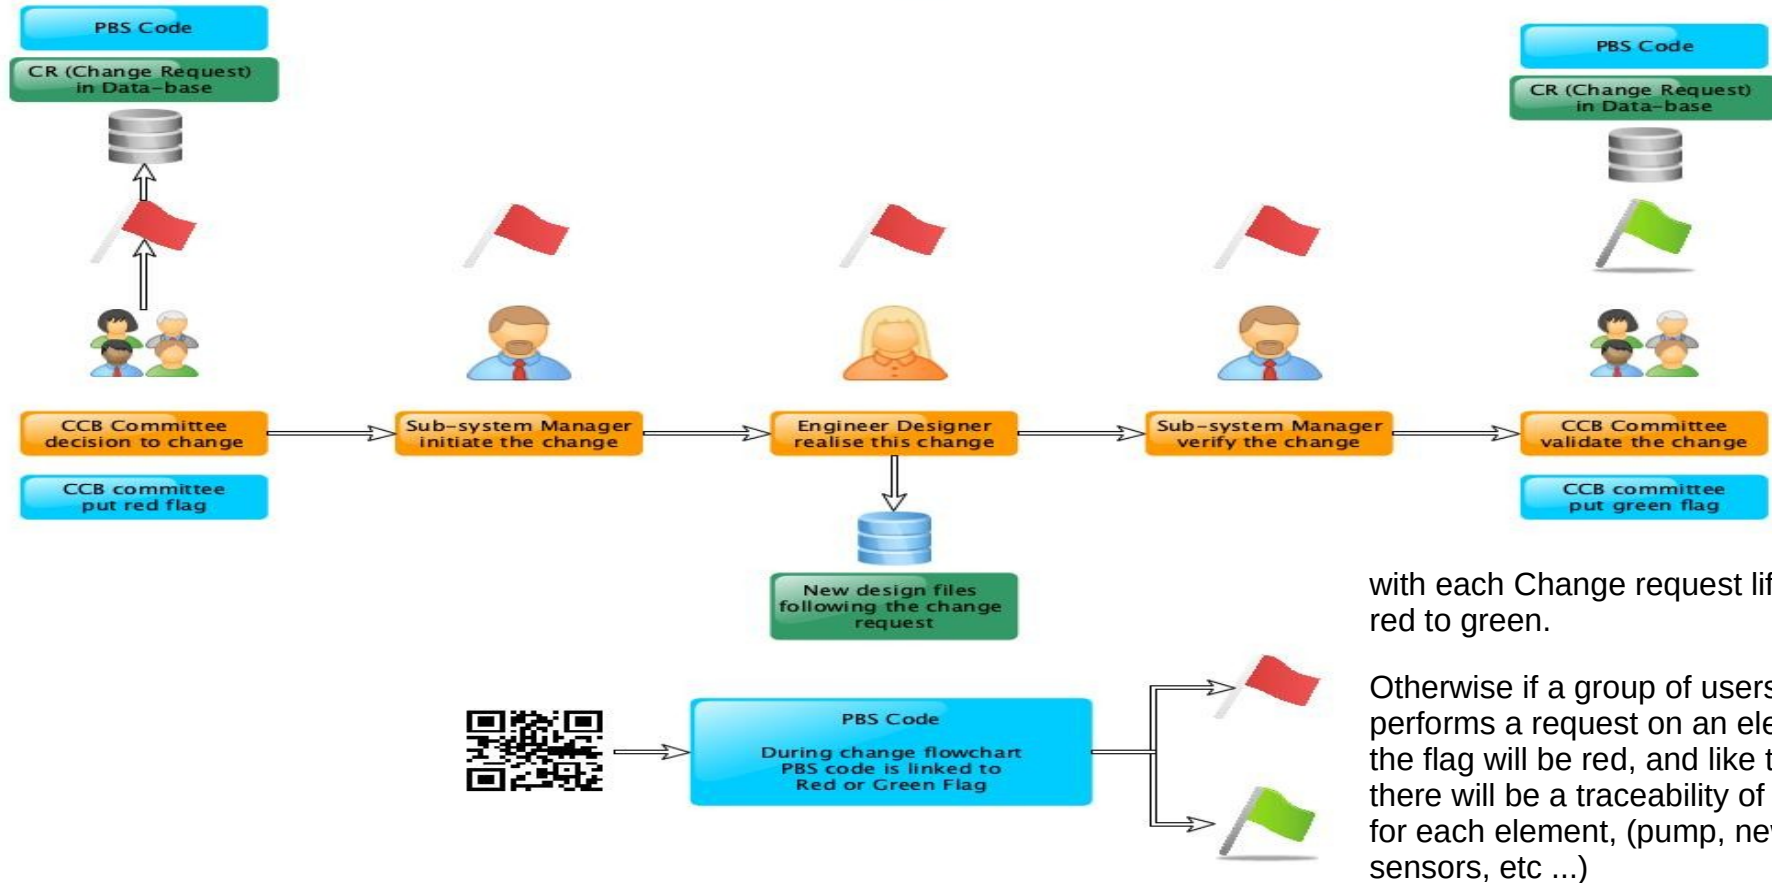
PBS Code

CR (Change Request) in Data-base

CCB Committee decision to change

CCB committee put red flag

Sub-system Manager initiate the change

Engineer Designer realise this change

New design files following the change request

Sub-system Manager verify the change

PBS Code

CR (Change Request) in Data-base

CCB Committee validate the change

CCB committee put green flag

with each Change request lif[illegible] red to green.

Otherwise if a group of users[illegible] performs a request on an ele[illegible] the flag will be red, and like t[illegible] there will be a traceability of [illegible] for each element, (pump, ne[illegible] sensors, etc ...)

PBS Code

During change flowchart PBS code is linked to Red or Green Flag